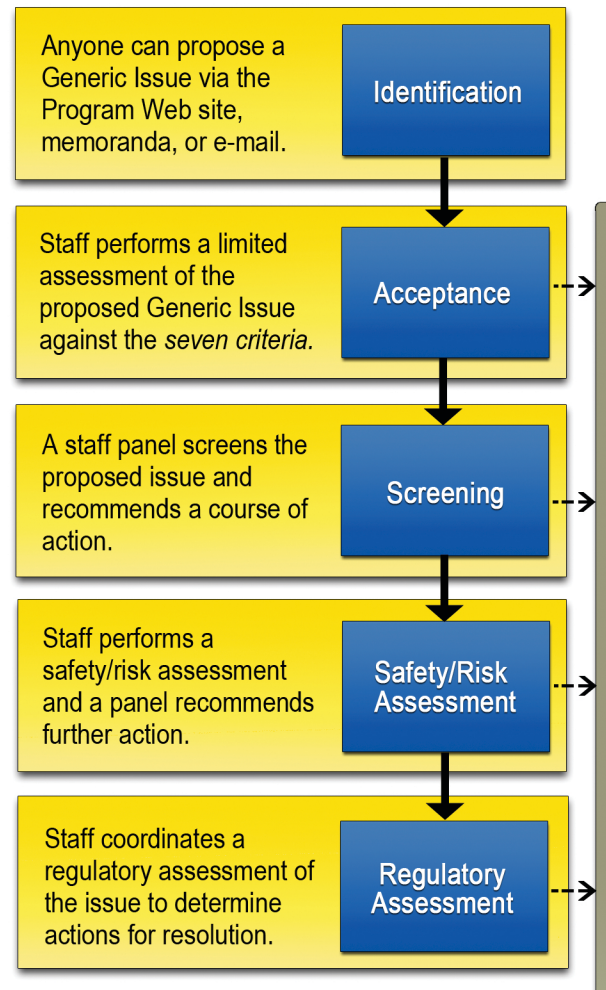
Anyone can propose a Generic Issue via the Program Web site, memoranda, or e-mail.

Identification

Staff performs a limited assessment of the proposed Generic Issue against the *seven criteria.*

Acceptance

A staff panel screens the proposed issue and recommends a course of action.

Screening

Staff performs a safety/risk assessment and a panel recommends further action.

Safety/Risk Assessment

Staff coordinates a regulatory assessment of the issue to determine actions for resolution.

Regulatory Assessment